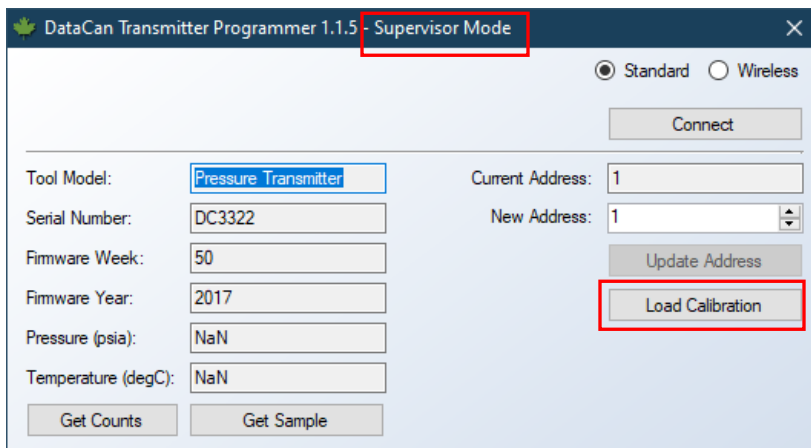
DataCan Transmitter Programmer 1.1.5 - Supervisor Mode

Standard Wireless

Connect

Tool Model: Pressure Transmitter
Serial Number: DC3322
Firmware Week: 50
Firmware Year: 2017
Pressure (psia): NaN
Temperature (degC): NaN

Get Counts Get Sample

Current Address: 1
New Address: 1

Update Address

Load Calibration